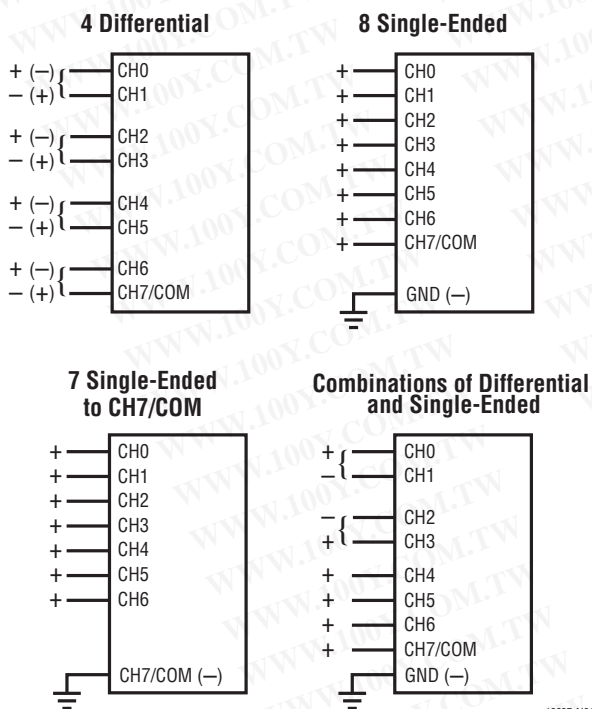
4 Differential

+ (–) CH0
– (+) CH1
+ (–) CH2
– (+) CH3
+ (–) CH4
– (+) CH5
+ (–) CH6
– (+) CH7/COM

8 Single-Ended

+ CH0
+ CH1
+ CH2
+ CH3
+ CH4
+ CH5
+ CH6
+ CH7/COM
GND (–)

7 Single-Ended to CH7/COM

+ CH0
+ CH1
+ CH2
+ CH3
+ CH4
+ CH5
+ CH6
CH7/COM (–)

Combinations of Differential and Single-Ended

+ CH0
– CH1
– CH2
+ CH3
+ CH4
+ CH5
+ CH6
+ CH7/COM
GND (–)

WWW.100Y.COM.TW